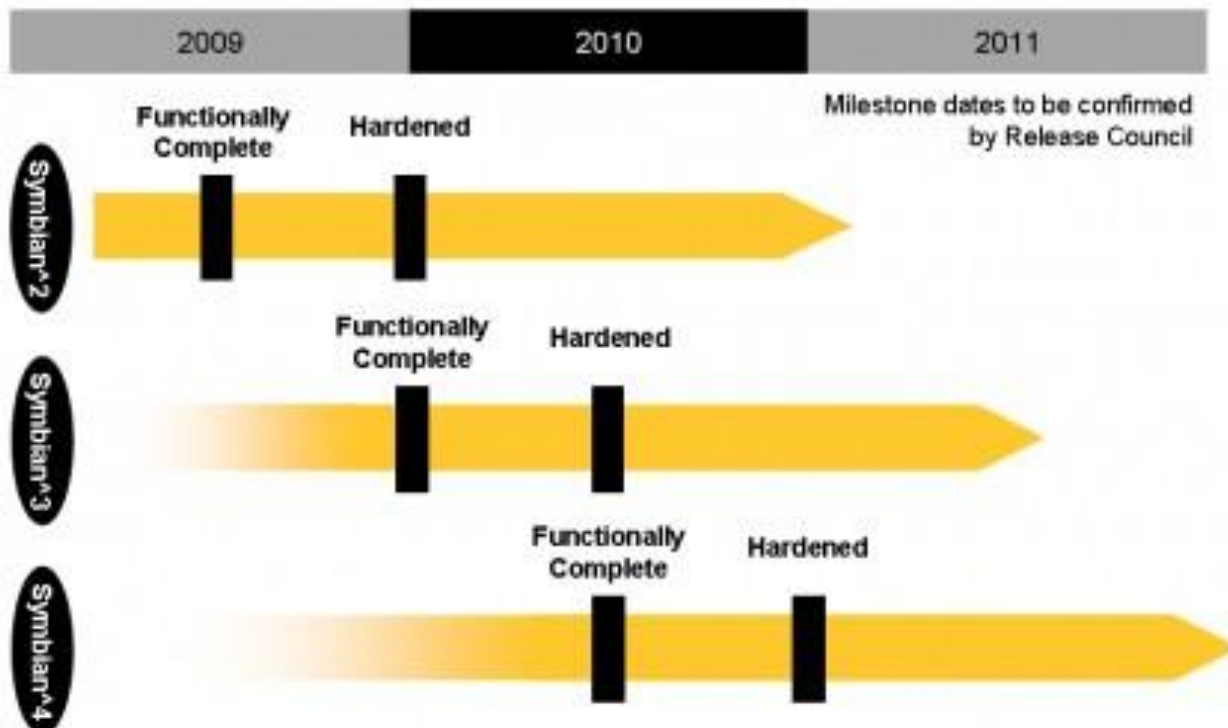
2009

2010

2011

Milestone dates to be confirmed by Release Council

Symbian^2

Functionally Complete

Hardened

Symbian^3

Functionally Complete

Hardened

Symbian^4

Functionally Complete

Hardened